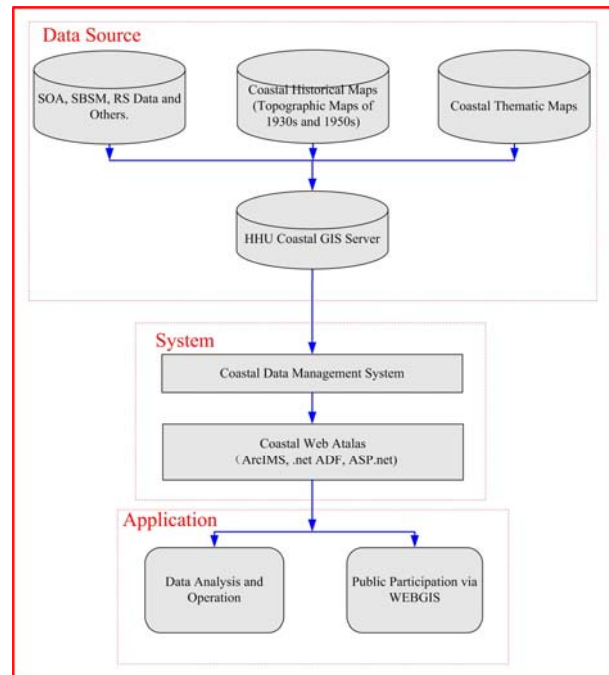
Data Source

SOA, SBSM, RS Data and Others.

Coastal Historical Maps (Topographic Maps of 1930s and 1950s)

Coastal Thematic Maps

HHU Coastal GIS Server

System

Coastal Data Management System

Coastal Web Atalas (ArcIMS, .net ADF, ASP.net)

Application

Data Analysis and Operation

Public Participation via WEBGIS